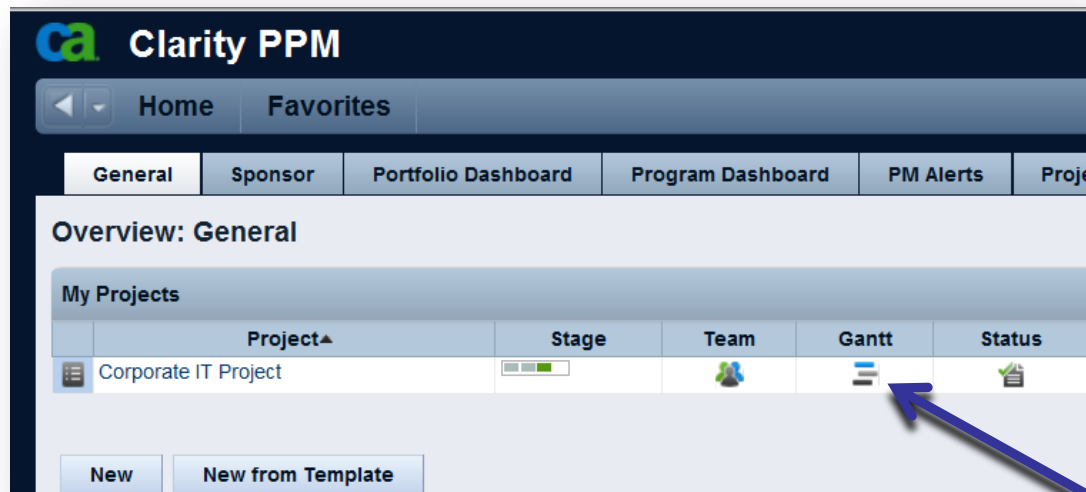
ca Clarity PPM

Home Favorites

General | Sponsor | Portfolio Dashboard | Program Dashboard | PM Alerts | Proje

Overview: General

My Projects

| | Project▲ | Stage | Team | Gantt | Status |
|---|---|---|---|---|---|
| | Corporate IT Project | | | | |

New | New from Template